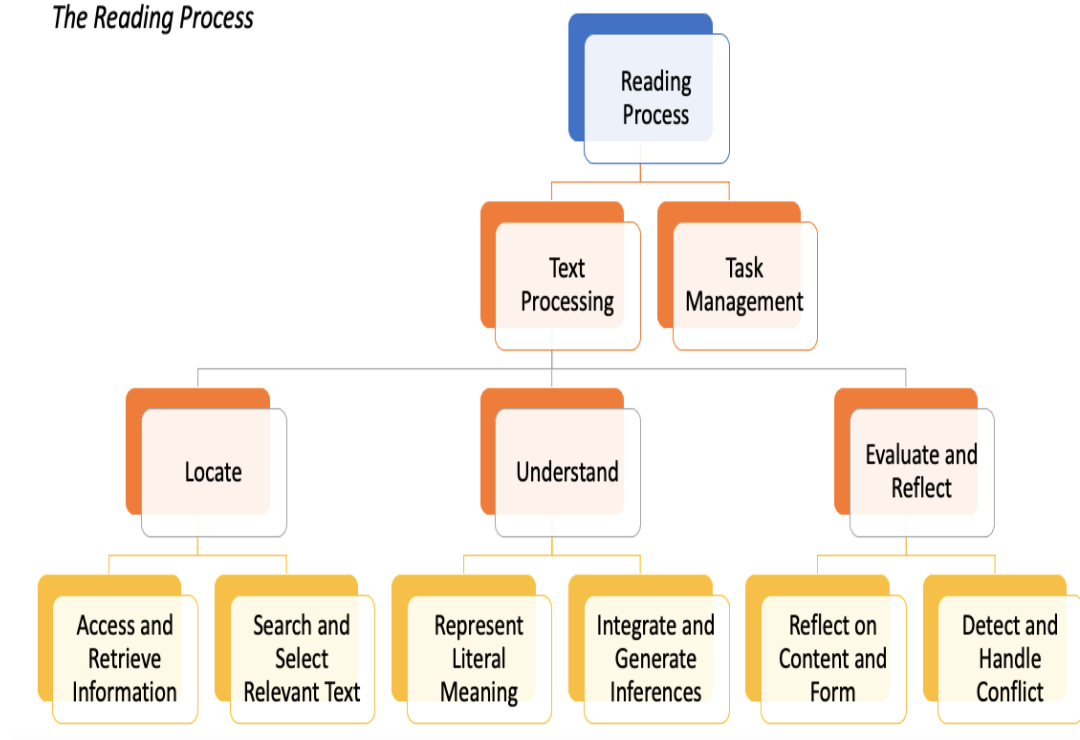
The Reading Process

Reading Process

Text Processing

Task Management

Locate

Understand

Evaluate and Reflect

Access and Retrieve Information

Search and Select Relevant Text

Represent Literal Meaning

Integrate and Generate Inferences

Reflect on Content and Form

Detect and Handle Conflict